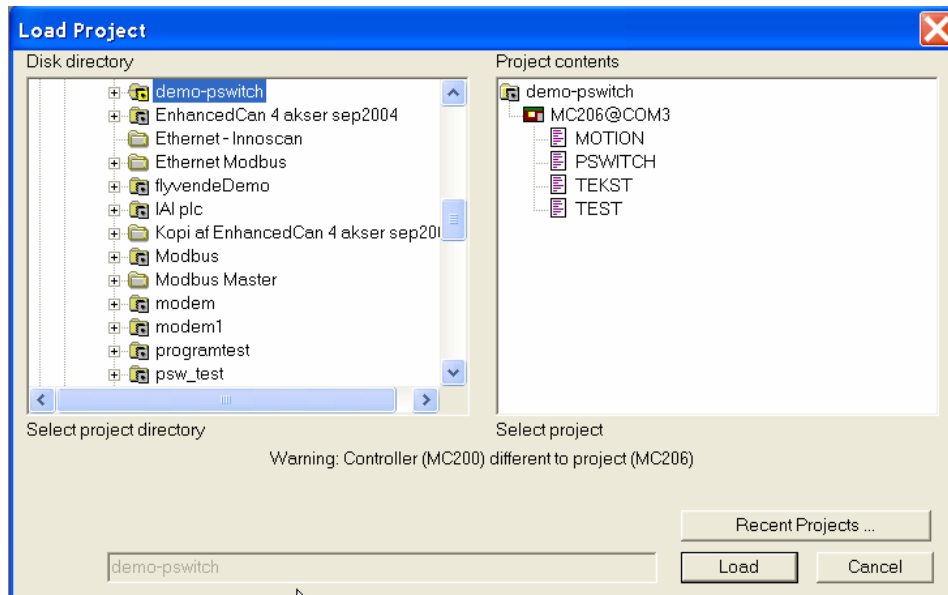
Load Project

Disk directory

demo-pswitch
EnhancedCan 4 akser sep2004
Ethernet - Innoscan
Ethernet Modbus
flyvendeDemo
IAI plc
Kopi af EnhancedCan 4 akser sep20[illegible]
Modbus
Modbus Master
modem
modem1
programtest
psw_test

Select project directory

Project contents

demo-pswitch
MC206@COM3
MOTION
PSWITCH
TEKST
TEST

Select project

Warning: Controller (MC200) different to project (MC206)

Recent Projects ...

demo-pswitch

Load

Cancel